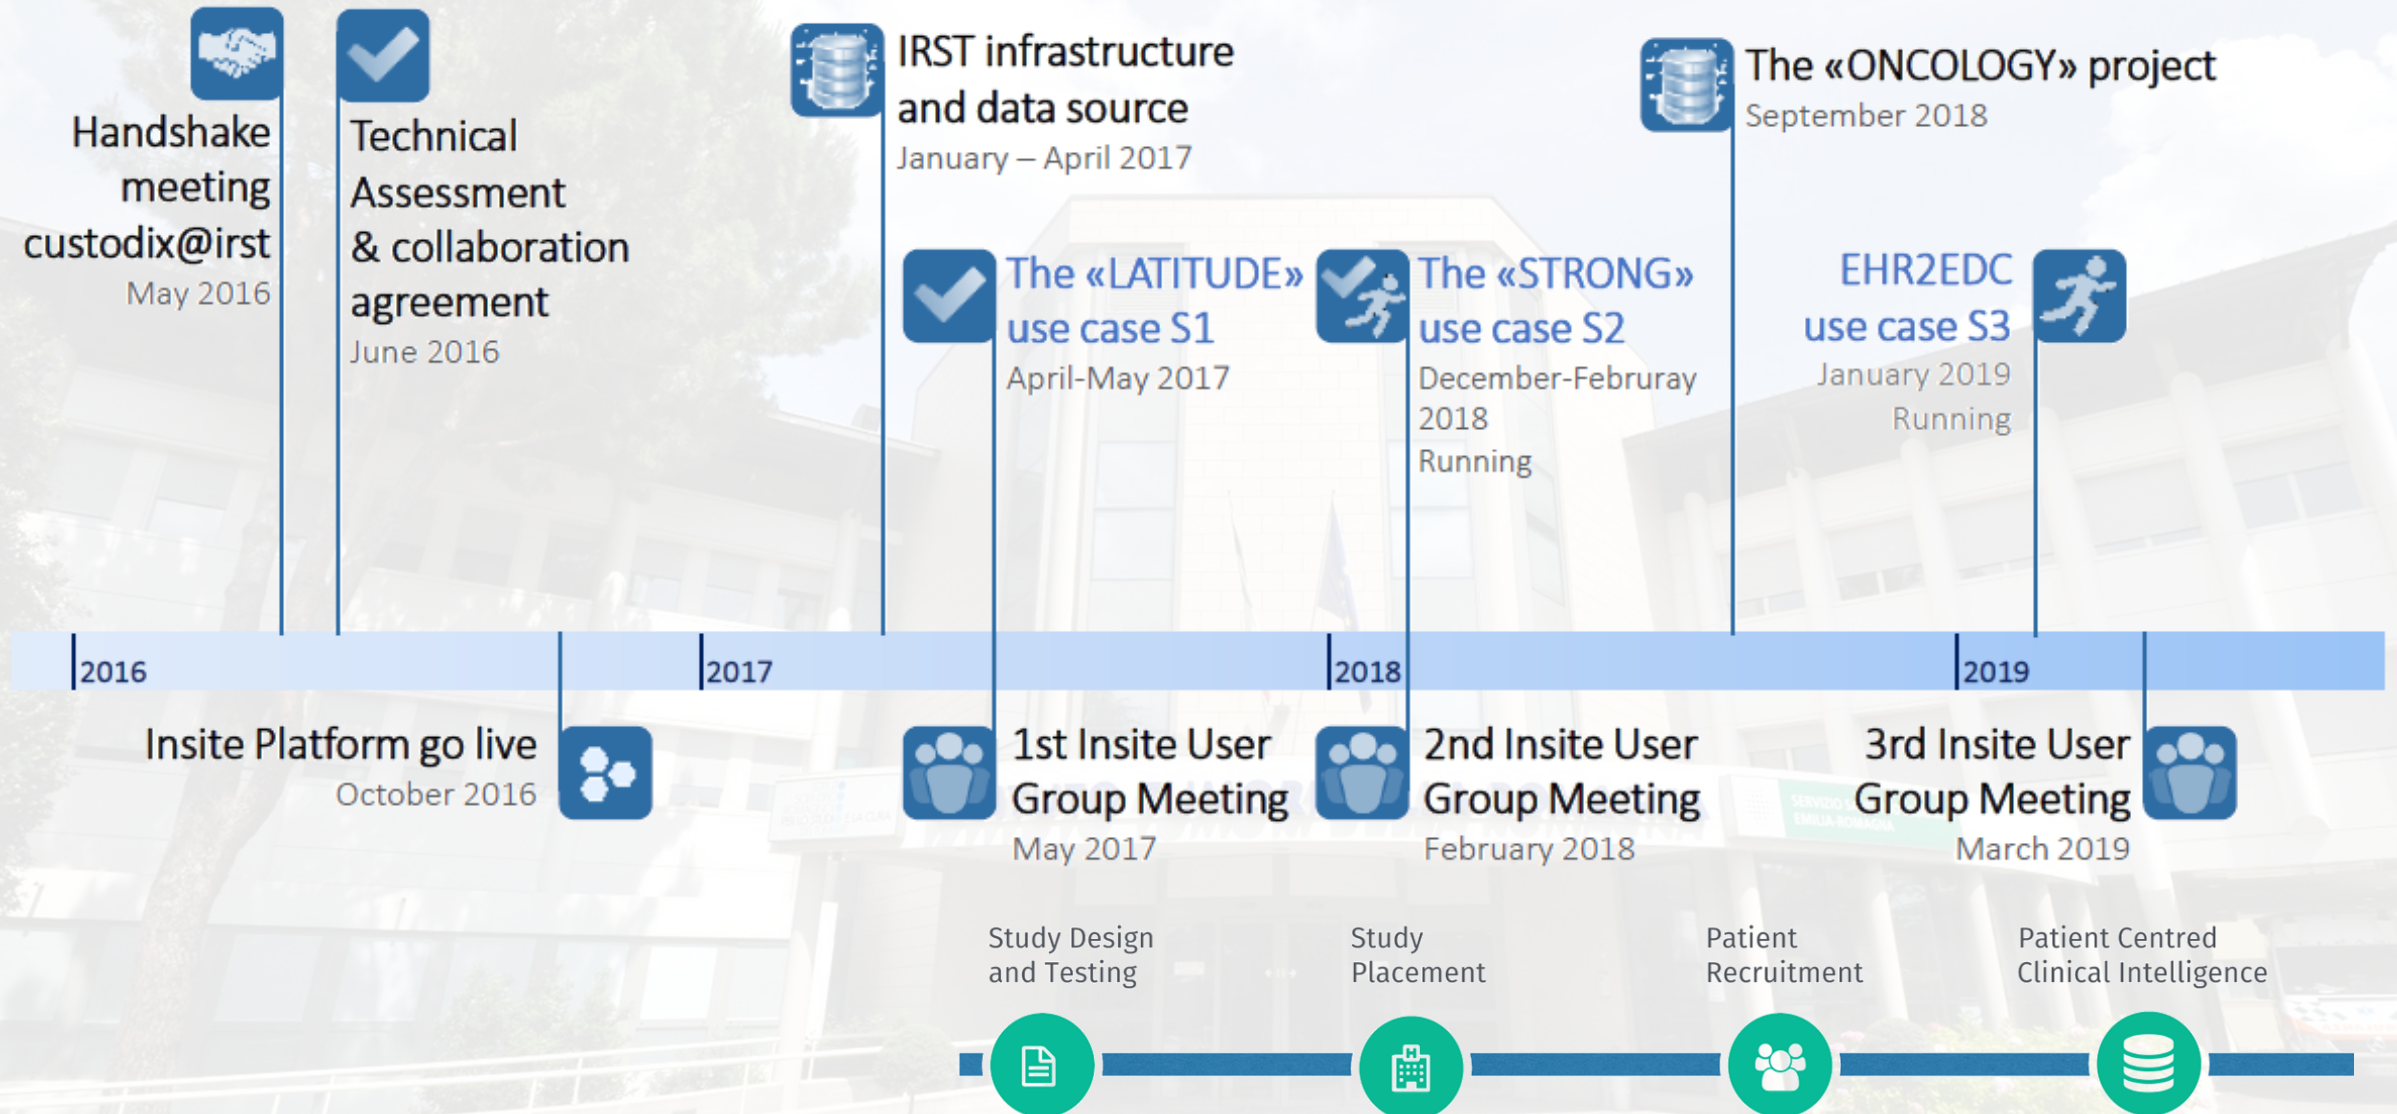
Handshake meeting custodix@irst
May 2016

Technical Assessment & collaboration agreement
June 2016

IRST infrastructure and data source
January – April 2017

The «ONCOLOGY» project
September 2018

The «LATITUDE» use case S1
April-May 2017

The «STRONG» use case S2
December-Februray 2018
Running

EHR2EDC use case S3
January 2019
Running

2016

2017

2018

2019

Insite Platform go live
October 2016

1st Insite User Group Meeting
May 2017

2nd Insite User Group Meeting
February 2018

3rd Insite User Group Meeting
March 2019

Study Design and Testing

Study Placement

Patient Recruitment

Patient Centred Clinical Intelligence